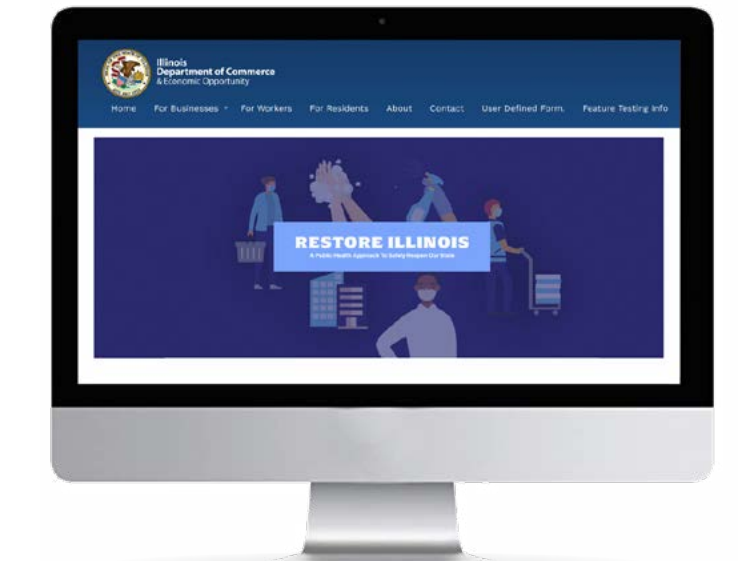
Illinois
Department of Commerce
& Economic Opportunity

Home For Businesses For Workers For Residents About Contact User Defined Form. Feature Testing Info

RESTORE ILLINOIS
A Public Health Approach To Safely Reopen Our State